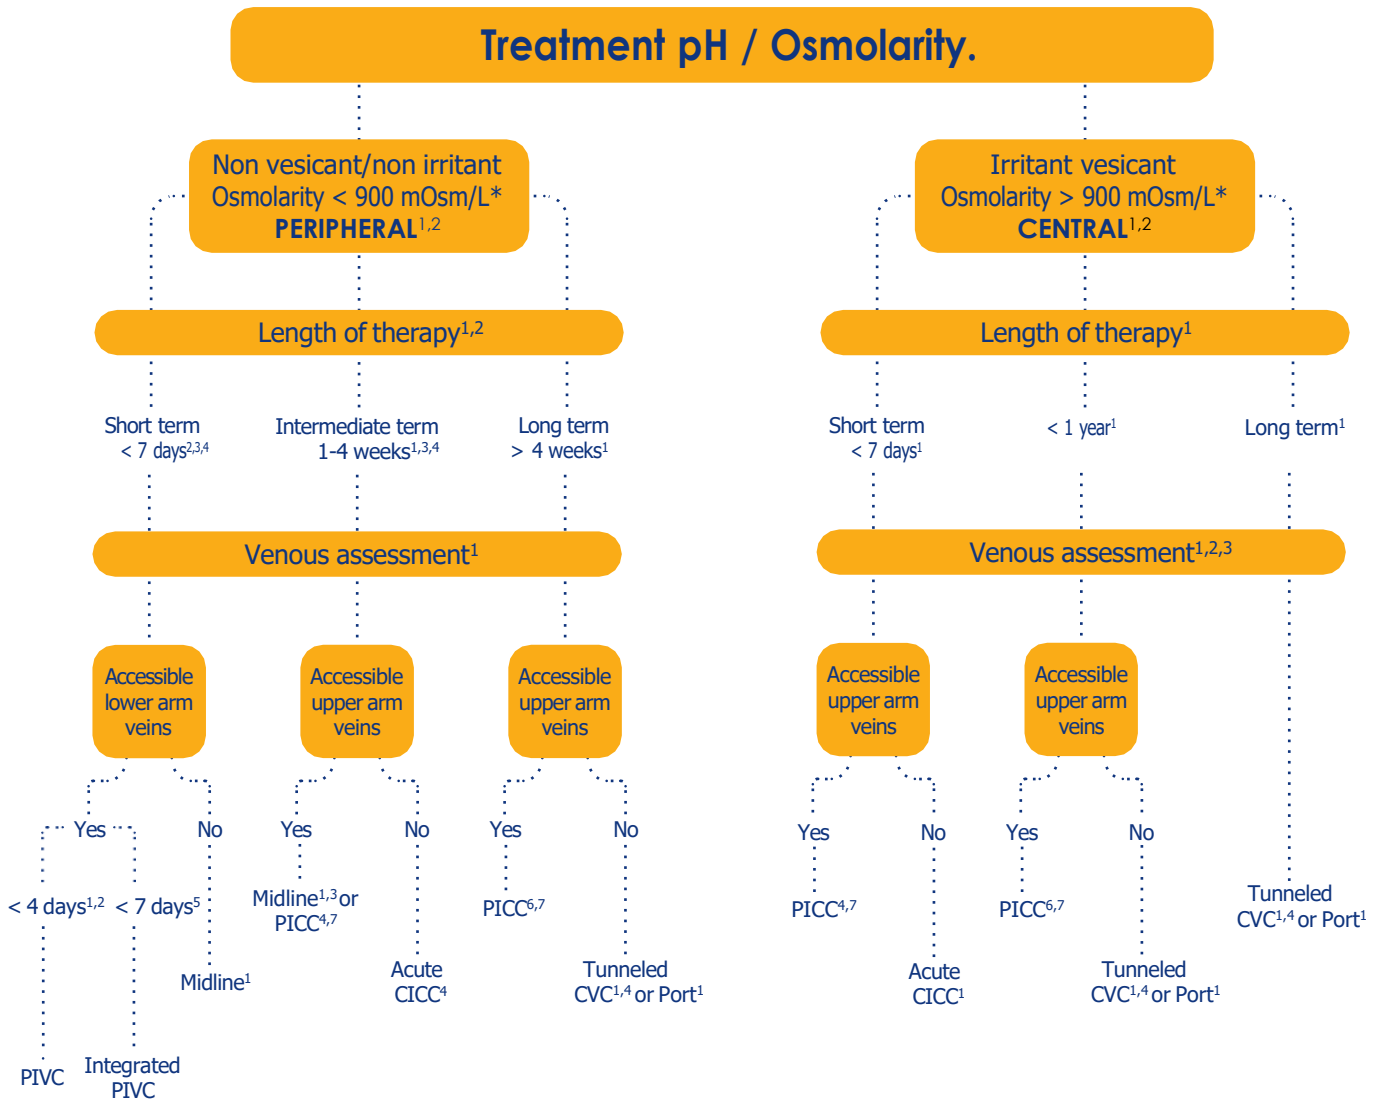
Treatment pH / Osmolarity.

Non vesicant/non irritant
Osmolarity < 900 mOsm/L*
PERIPHERAL$^{1,2}$

Length of therapy$^{1,2}$

Short term
< 7 days$^{2,3,4}$

Intermediate term
1-4 weeks$^{1,3,4}$

Long term
> 4 weeks$^{1}$

Venous assessment$^{1}$

Accessible lower arm veins

Accessible upper arm veins

Accessible upper arm veins

Yes

No

< 4 days$^{1,2}$

< 7 days$^{5}$

PIVC

Integrated PIVC

Midline$^{1}$

Yes

No

Midline$^{1,3}$or PICC$^{4,7}$

Acute CICC$^{4}$

Yes

No

PICC$^{6,7}$

Tunneled CVC$^{1,4}$ or Port$^{1}$

Irritant vesicant
Osmolarity > 900 mOsm/L*
CENTRAL$^{1,2}$

Length of therapy$^{1}$

Short term
< 7 days$^{1}$

< 1 year$^{1}$

Long term$^{1}$

Venous assessment$^{1,2,3}$

Accessible upper arm veins

Accessible upper arm veins

Yes

No

PICC$^{4,7}$

Acute CICC$^{1}$

Yes

No

PICC$^{6,7}$

Tunneled CVC$^{1,4}$ or Port$^{1}$

Tunneled CVC$^{1,4}$ or Port$^{1}$